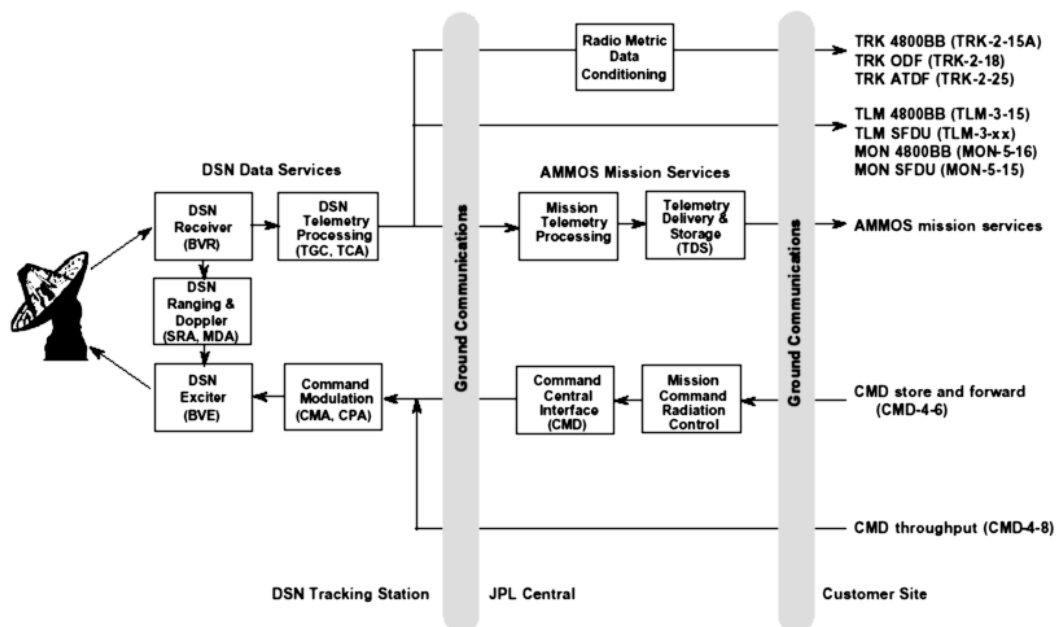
Radio Metric Data Conditioning

TRK 4800BB (TRK-2-15A)
TRK ODF (TRK-2-18)
TRK ATDF (TRK-2-25)

TLM 4800BB (TLM-3-15)
TLM SFDU (TLM-3-xx)
MON 4800BB (MON-5-16)
MON SFDU (MON-5-15)

DSN Data Services

AMMOS Mission Services

DSN Receiver (BVR)

DSN Telemetry Processing (TGC, TCA)

Ground Communications

Mission Telemetry Processing

Telemetry Delivery & Storage (TDS)

Ground Communications

AMMOS mission services

DSN Ranging & Doppler (SRA, MDA)

DSN Exciter (BVE)

Command Modulation (CMA, CPA)

Command Central Interface (CMD)

Mission Command Radiation Control

CMD store and forward (CMD-4-6)

CMD throughput (CMD-4-8)

DSN Tracking Station

JPL Central

Customer Site